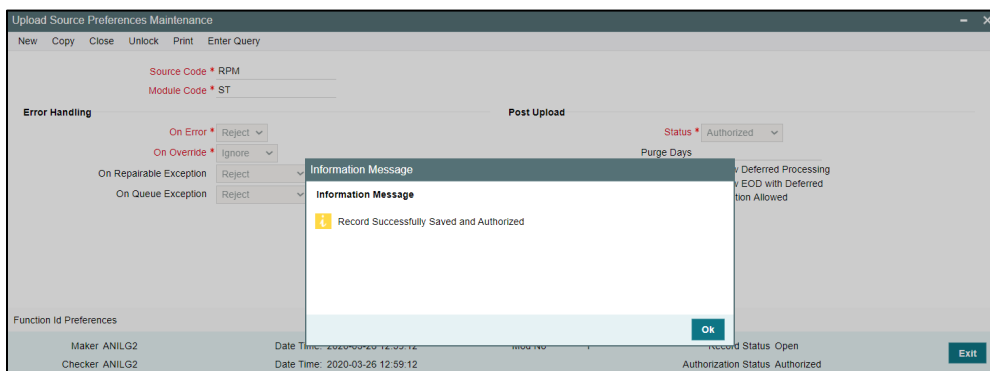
Upload Source Preferences Maintenance

New Copy Close Unlock Print Enter Query

Source Code * RPM

Module Code * ST

Error Handling

On Error * Reject

On Override * Ignore

On Repairable Exception Reject

On Queue Exception Reject

Post Upload

Status * Authorized

Purge Days

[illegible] Deferred Processing

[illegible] EOD with Deferred

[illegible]tion Allowed

Information Message

Information Message

Record Successfully Saved and Authorized

Ok

Function Id Preferences

Maker ANILG2

Date Time: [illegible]

Mod No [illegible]

Record Status Open

Checker ANILG2

Date Time: 2020-03-26 12:59:12

Authorization Status Authorized

Exit